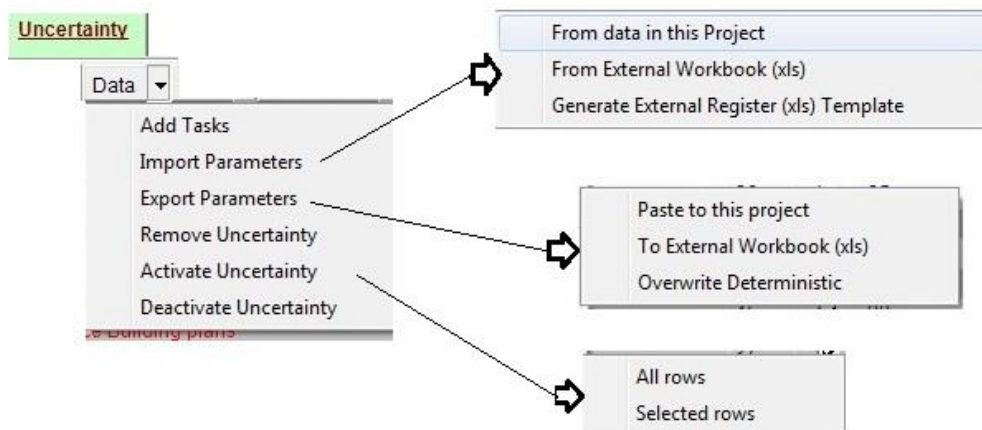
Uncertainty

Data

Add Tasks
Import Parameters
Export Parameters
Remove Uncertainty
Activate Uncertainty
Deactivate Uncertainty

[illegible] Building plans

From data in this Project
From External Workbook (xls)
Generate External Register (xls) Template

Paste to this project
To External Workbook (xls)
Overwrite Deterministic

All rows
Selected rows